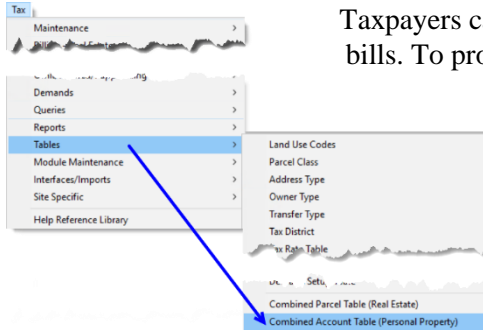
Tax

Maintenance >
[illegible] >
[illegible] >
Demands >
Queries >
Reports >
Tables >
Module Maintenance >
Interfaces/Imports >
Site Specific >
Help Reference Library

Land Use Codes
Parcel Class
Address Type
Owner Type
Transfer Type
Tax District
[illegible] Rate Table
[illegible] Setup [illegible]
Combined Parcel Table (Real Estate)
Combined Account Table (Personal Property)

Taxpayers c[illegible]
bills. To pro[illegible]